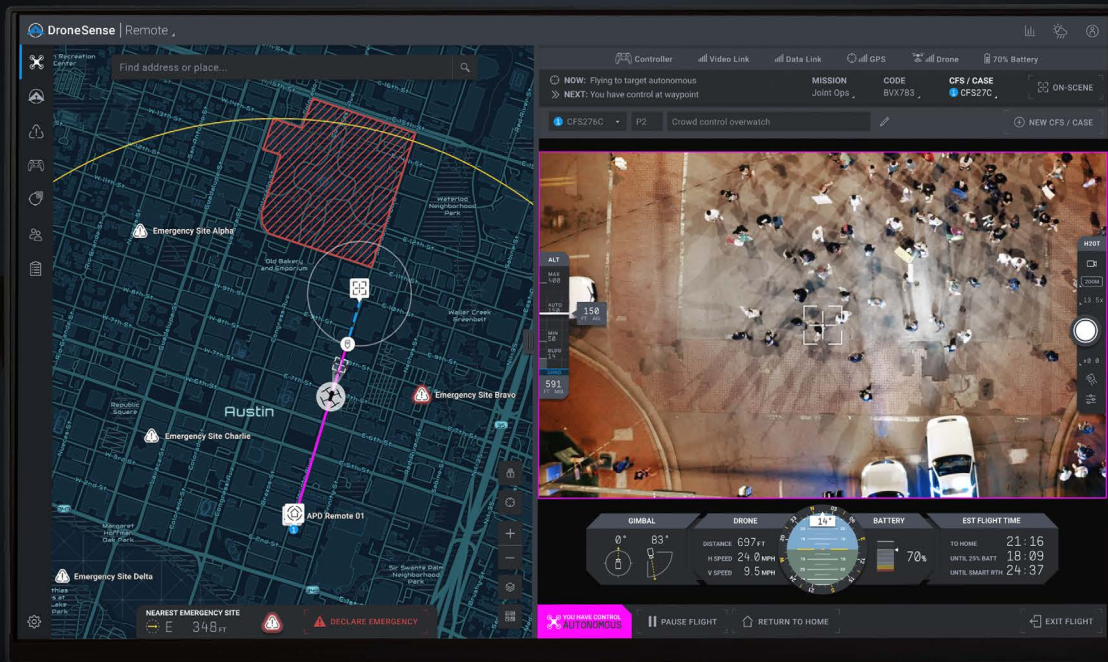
DroneSense | Remote

Find address or place...

Recreation Center

Emergency Site Alpha

Waterloo Neighborhood Park

Old Bakery and Emporium

Waller Creek Greenbelt

Austin

Republic Square

Emergency Site Bravo

Emergency Site Charlie

APD Remote 01

Margaret Hoffman Oak Park

Sir Swante Palm Neighborhood Park

Emergency Site Delta

NEAREST EMERGENCY SITE
E 348 FT

DECLARE EMERGENCY

Controller Video Link Data Link GPS Drone 70% Battery

NOW: Flying to target autonomous
NEXT: You have control at waypoint

MISSION
Joint Ops

CODE
BVX783

CFS / CASE
CFS27C

ON-SCENE

CFS276C P2 Crowd control overwatch

NEW CFS / CASE

ALT
MAX 400
AUTO 150
150
MIN 50
591 FT MSL

H20T
ZOOM
13.5x

GIMBAL
0° 83°

DRONE
DISTANCE 697 FT
H SPEED 24.0 MPH
V SPEED 9.5 MPH

14°

BATTERY
70%

EST FLIGHT TIME
TO HOME 21:16
UNTIL 25% BATT 18:09
UNTIL SMART RTH 24:37

YOU HAVE CONTROL
AUTONOMOUS

PAUSE FLIGHT

RETURN TO HOME

EXIT FLIGHT